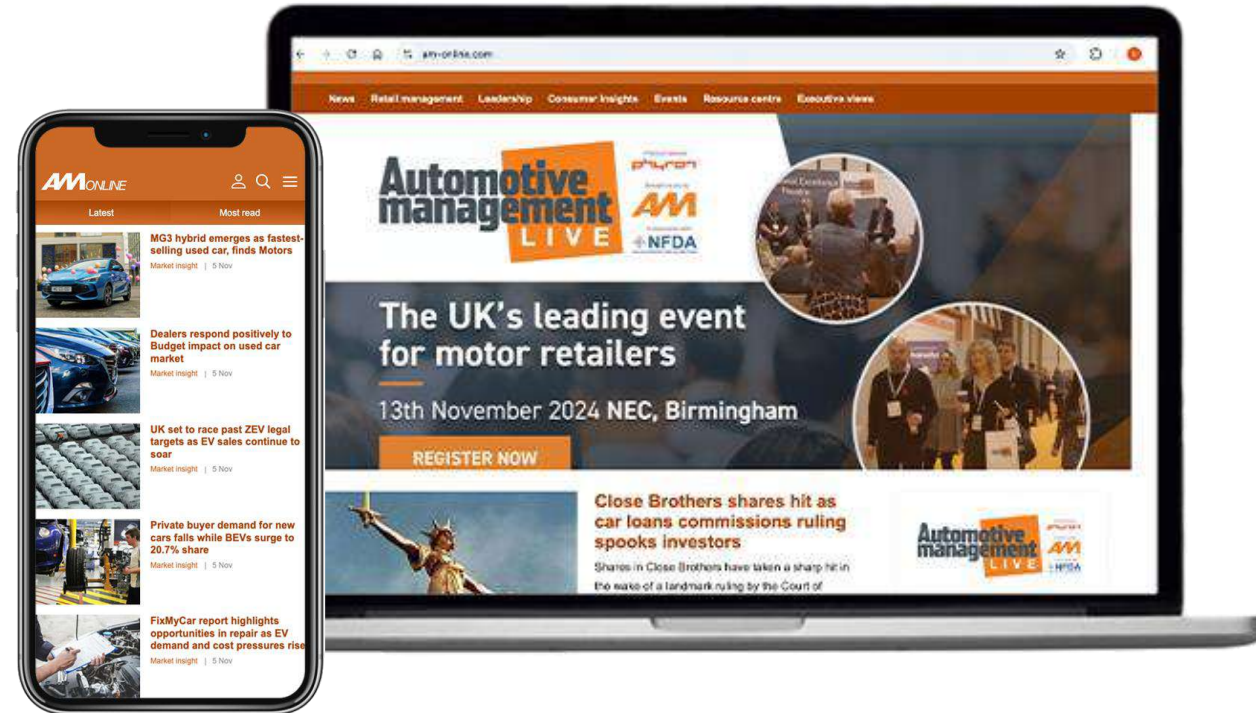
AM ONLINE

Latest | Most read

MG3 hybrid emerges as fastest-selling used car, finds Motors
Market insight | 5 Nov

Dealers respond positively to Budget impact on used car market
Market insight | 5 Nov

UK set to race past ZEV legal targets as EV sales continue to soar
Market insight | 5 Nov

Private buyer demand for new cars falls while BEVs surge to 20.7% share
Market insight | 5 Nov

FixMyCar report highlights opportunities in repair as EV demand and cost pressures rise
Market insight | 5 Nov

am-online.com

News | Retail management | Leadership | Consumer insights | Events | Resource centre | Executive views

Automotive management LIVE

phyron

AM

NFDA

The UK's leading event for motor retailers

13th November 2024 NEC, Birmingham

REGISTER NOW

Close Brothers shares hit as car loans commissions ruling spooks investors

Shares in Close Brothers have taken a sharp hit in the wake of a landmark ruling by the Court of

Automotive management LIVE

AM

NFDA